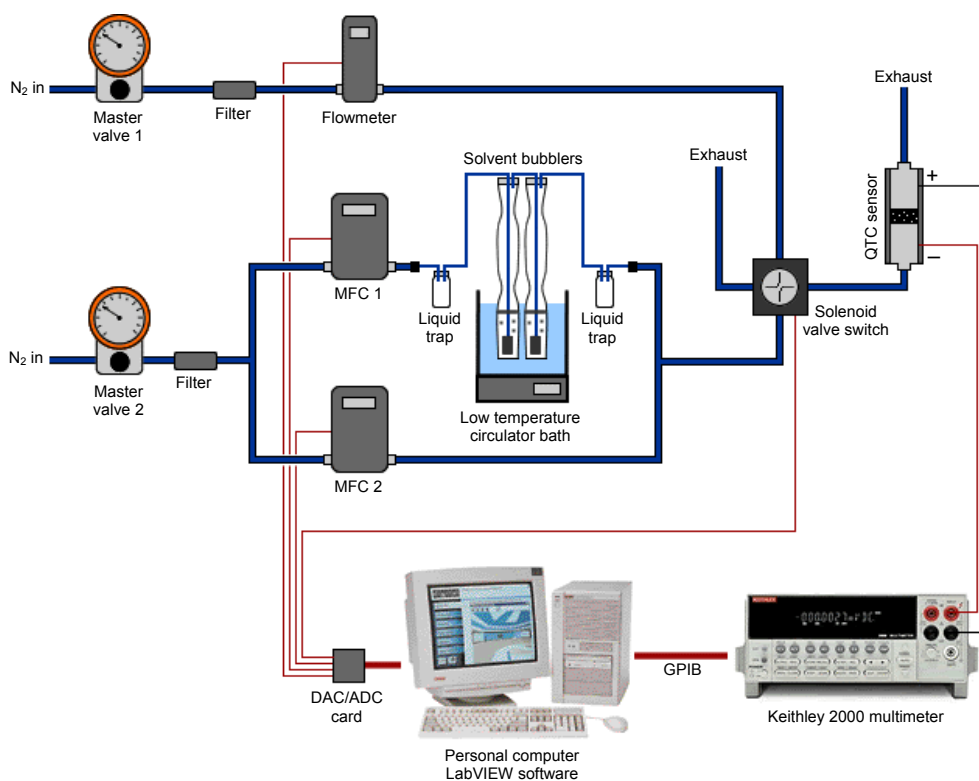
$N_2$ in

Master valve 1

Filter

Flowmeter

Exhaust

Solvent bubblers

Exhaust

QTC sensor

+

–

MFC 1

Liquid trap

Liquid trap

Solenoid valve switch

$N_2$ in

Master valve 2

Filter

Low temperature circulator bath

MFC 2

DAC/ADC card

GPIB

-0000023 VDC

Keithley 2000 multimeter

Personal computer LabVIEW software